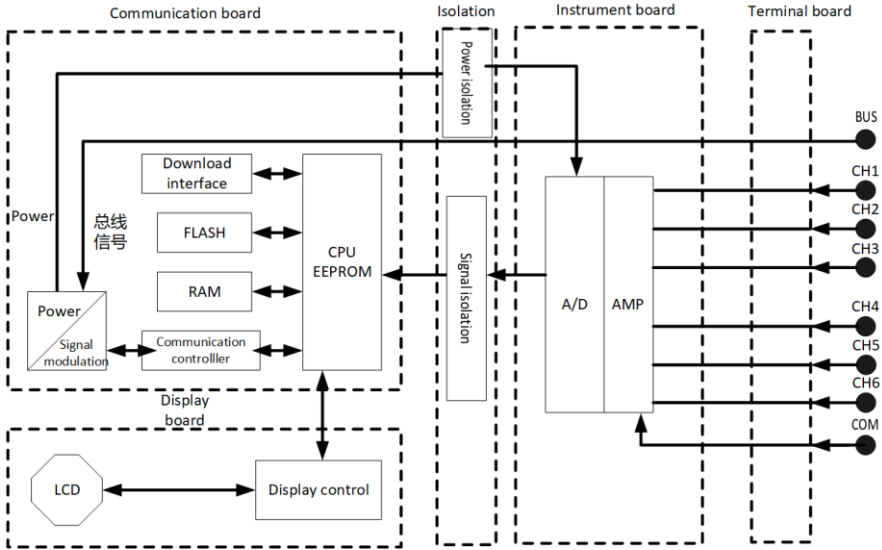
Communication board

Isolation

Instrument board

Terminal board

Power isolation

BUS

Download interface

CH1

CH2

Power

总线信号

FLASH

CPU EEPROM

Signal isolation

CH3

RAM

A/D

AMP

CH4

Power

Signal modulation

Communication controlller

CH5

CH6

Display board

COM

LCD

Display control